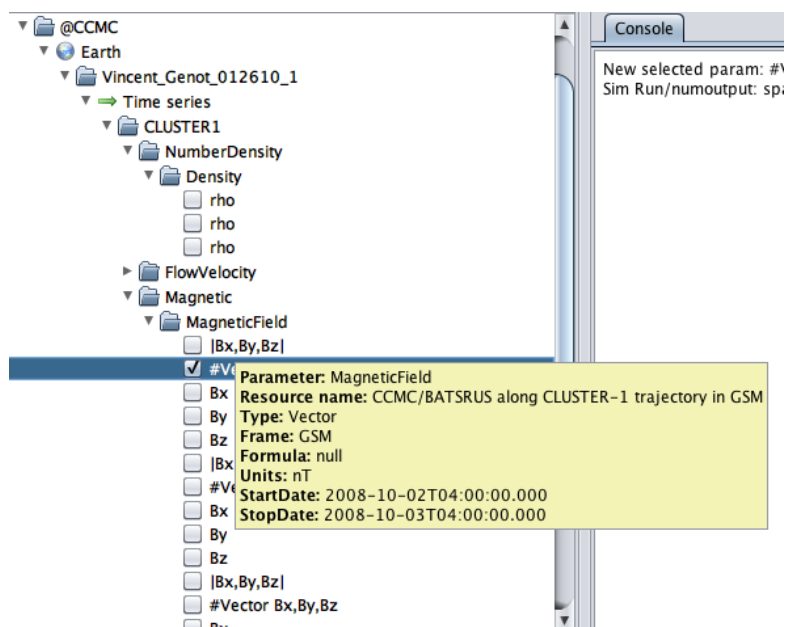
@CCMC
Earth
Vincent_Genot_012610_1
Time series
CLUSTER1
NumberDensity
Density
rho
rho
rho
FlowVelocity
Magnetic
MagneticField
|Bx,By,Bz|
#Ve
Bx
By
Bz
|Bx
#Ve
Bx
By
Bz
|Bx,By,Bz|
#Vector Bx,By,Bz

Parameter: MagneticField
Resource name: CCMC/BATSRUS along CLUSTER-1 trajectory in GSM
Type: Vector
Frame: GSM
Formula: null
Units: nT
StartDate: 2008-10-02T04:00:00.000
StopDate: 2008-10-03T04:00:00.000

Console
New selected param: #V
Sim Run/numoutput: spa